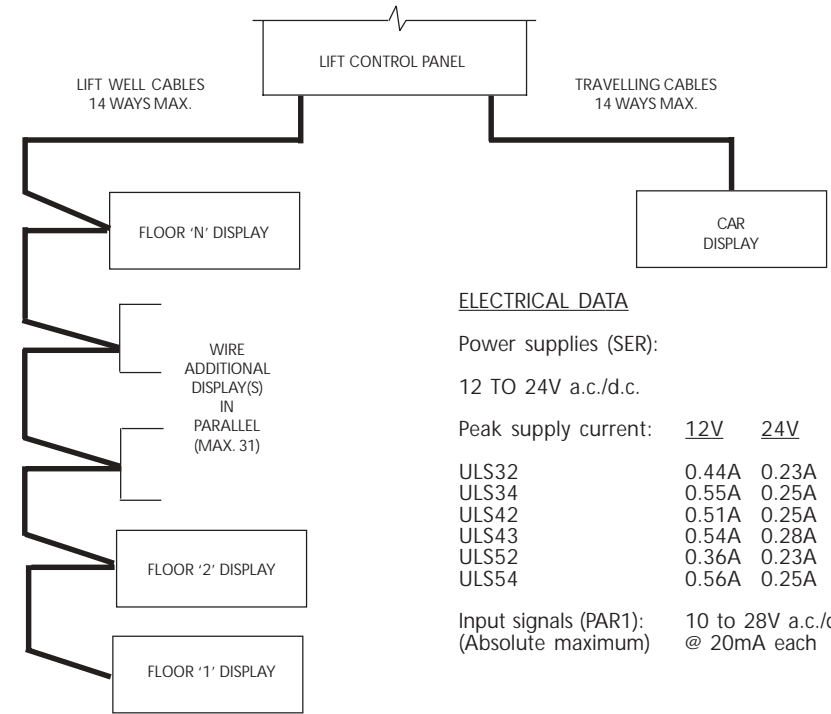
LIFT CONTROL PANEL

LIFT WELL CABLES
14 WAYS MAX.

TRAVELLING CABLES
14 WAYS MAX.

FLOOR 'N' DISPLAY

CAR
DISPLAY

WIRE
ADDITIONAL
DISPLAY(S)
IN
PARALLEL
(MAX. 31)

FLOOR '2' DISPLAY

FLOOR '1' DISPLAY

ELECTRICAL DATA

Power supplies (SER):

12 TO 24V a.c./d.c.

| Peak supply current: | 12V | 24V |
|---|---|---|
| ULS32 | 0.44A | 0.23A |
| ULS34 | 0.55A | 0.25A |
| ULS42 | 0.51A | 0.25A |
| ULS43 | 0.54A | 0.28A |
| ULS52 | 0.36A | 0.23A |
| ULS54 | 0.56A | 0.25A |

Input signals (PAR1): 10 to 28V a.c./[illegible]
(Absolute maximum) @ 20mA each